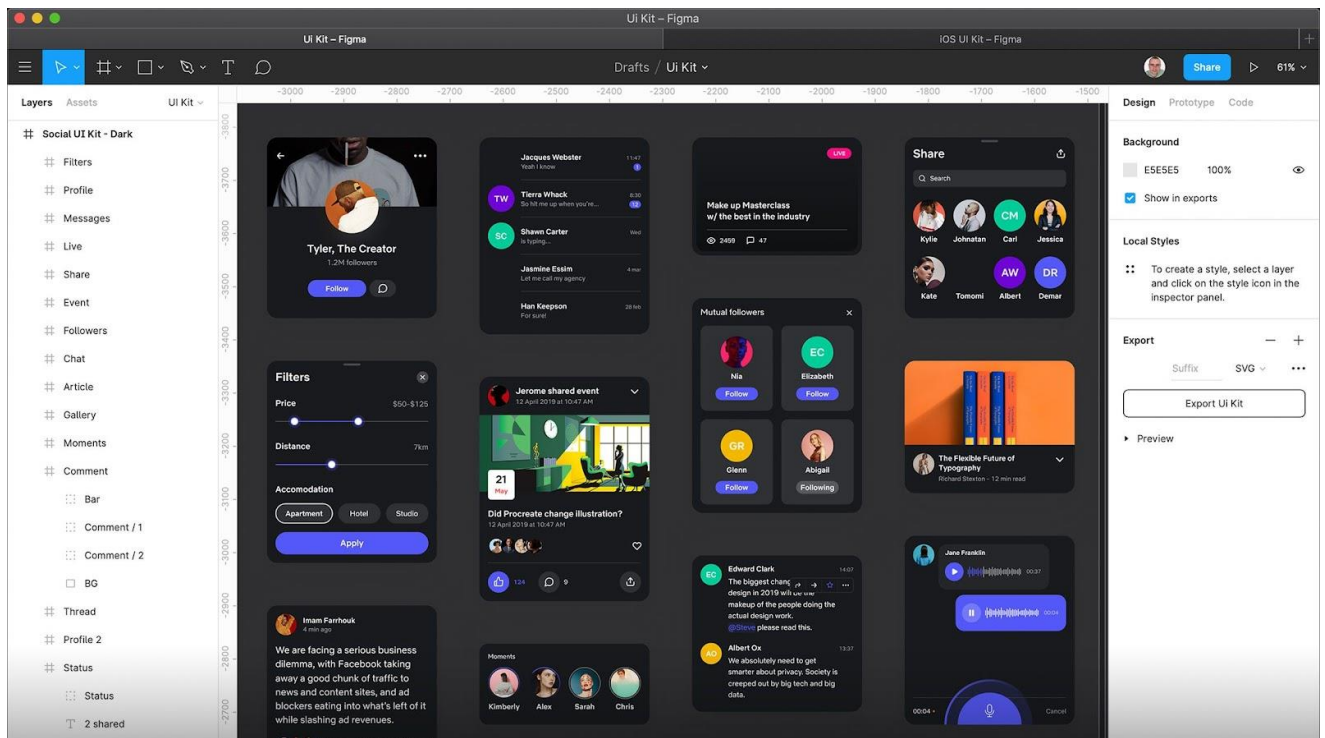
Ui Kit – Figma

Ui Kit – Figma

iOS UI Kit – Figma

Drafts / Ui Kit

Share

61%

Layers Assets Ui Kit

Social UI Kit - Dark

Filters

Profile

Messages

Live

Share

Event

Followers

Chat

Article

Gallery

Moments

Comment

Bar

Comment / 1

Comment / 2

BG

Thread

Profile 2

Status

Status

2 shared

-3000 -2900 -2800 -2700 -2600 -2500 -2400 -2300 -2200 -2100 -2000 -1900 -1800 -1700 -1600 -1500

Tyler, The Creator

1.2M followers

Follow

Jacques Webster

Yeah I know

11:47

Tierra Whack

So hit me up when you're...

8:30

Shawn Carter

Is typing...

Wed

Jasmine Essim

Let me call my agency

4 mar

Han Keepson

For sure!

28 feb

LIVE

Make up Masterclass w/ the best in the industry

2459 47

Share

Search

Kylie Johnatan Carl Jessica

Kate Tomomi Albert Demar

Filters

Price $50-$125

Distance 7km

Accomodation

Apartment Hotel Studio

Apply

Jerome shared event

12 April 2019 at 10:47 AM

21 May

Did Procreate change illustration?

12 April 2019 at 10:47 AM

124 9

Mutual followers

Nia Follow

Elizabeth Follow

Glenn Follow

Abigail Following

The Flexible Future of Typography

Richard Stexton - 12 min read

Imam Farrhouk

4 min ago

We are facing a serious business dilemma, with Facebook taking away a good chunk of traffic to news and content sites, and ad blockers eating into what's left of it while slashing ad revenues.

Moments

Kimberly Alex Sarah Chris

Edward Clark

14:07

The biggest chang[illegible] design in 2019 will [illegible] makeup of the people doing the actual design work. @Steve please read this.

Albert Ox

13:37

We absolutely need to get smarter about privacy. Society is creeped out by big tech and big data.

Jane Franklin

00:37

00:04

00:04

Cancel

Design Prototype Code

Background

E5E5E5 100%

Show in exports

Local Styles

To create a style, select a layer and click on the style icon in the inspector panel.

Export

Suffix SVG

Export Ui Kit

Preview